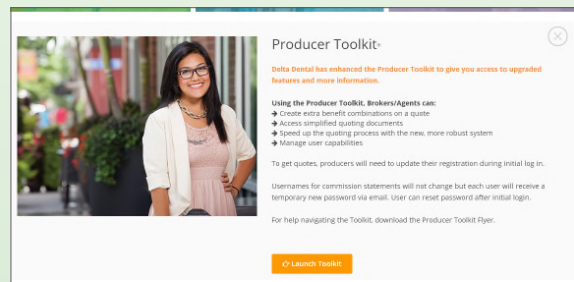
Producer Toolkit®

Delta Dental has enhanced the Producer Toolkit to give you access to upgraded features and more information.

Using the Producer Toolkit, Brokers/Agents can:
➔ Create extra benefit combinations on a quote
➔ Access simplified quoting documents
➔ Speed up the quoting process with the new, more robust system
➔ Manage user capabilities

To get quotes, producers will need to update their registration during initial log in.

Usernames for commission statements will not change but each user will receive a temporary new password via email. User can reset password after initial login.

For help navigating the Toolkit, download the Producer Toolkit Flyer.

Launch Toolkit